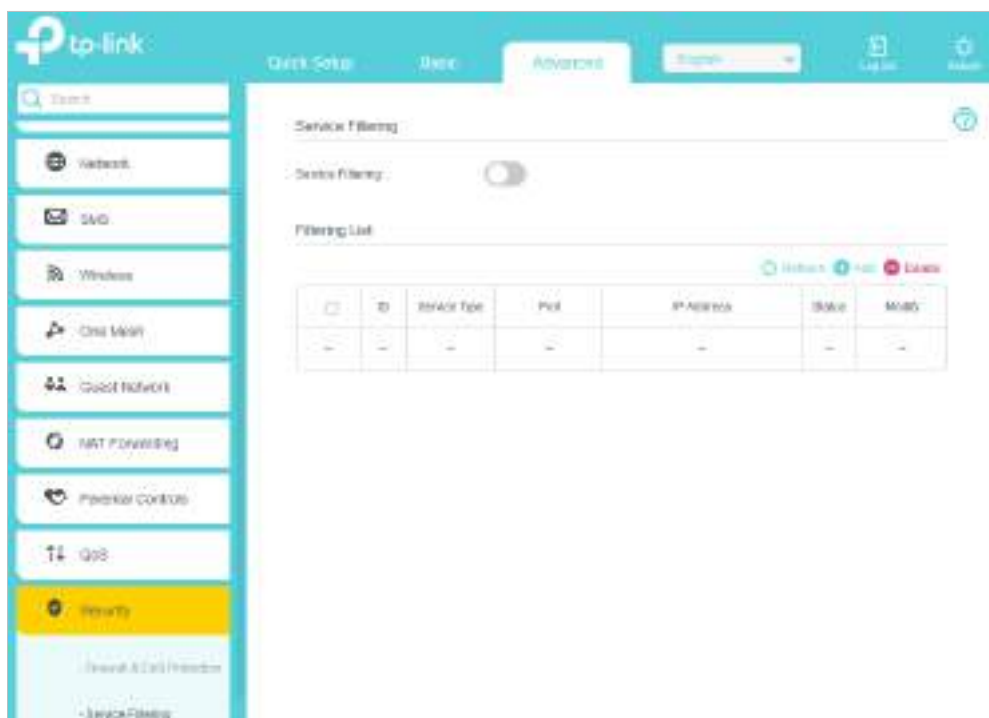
tp-link

Quick Setup
Basic
Advanced
English
Log out
Reboot

Search

Network
SMS
Wireless
OneMesh
Guest Network
NAT Forwarding
Parental Controls
QoS
Security
- Firewall & DoS Protection
- Service Filtering

Service Filtering

Service Filtering

Filtering List

Refresh Add Delete

| | ID | Service Type | Port | IP Address | Status | Modify |
|---|---|---|---|---|---|---|
| -- | -- | -- | -- | -- | -- | -- |